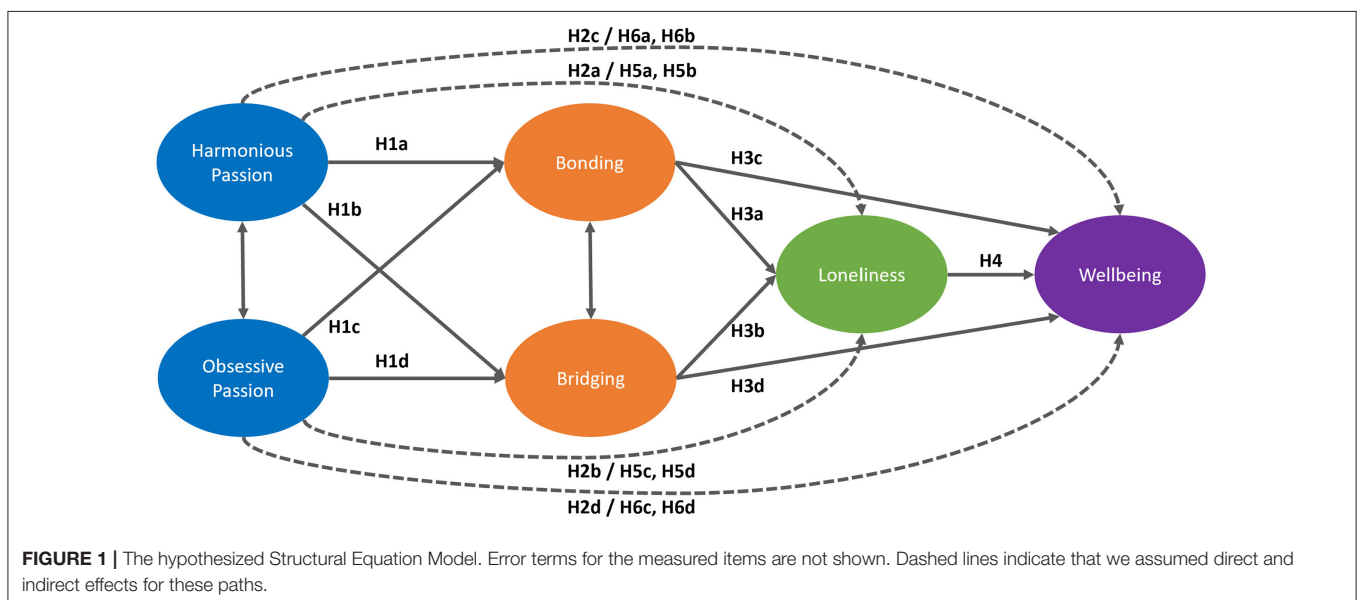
H2c / H6a, H6b

H2a / H5a, H5b

Harmonious Passion

H1a

Bonding

H3c

H1b

H3a

Loneliness

H4

Wellbeing

H1c

H3b

Obsessive Passion

H1d

Bridging

H3d

H2b / H5c, H5d

H2d / H6c, H6d

FIGURE 1 | The hypothesized Structural Equation Model. Error terms for the measured items are not shown. Dashed lines indicate that we assumed direct and indirect effects for these paths.